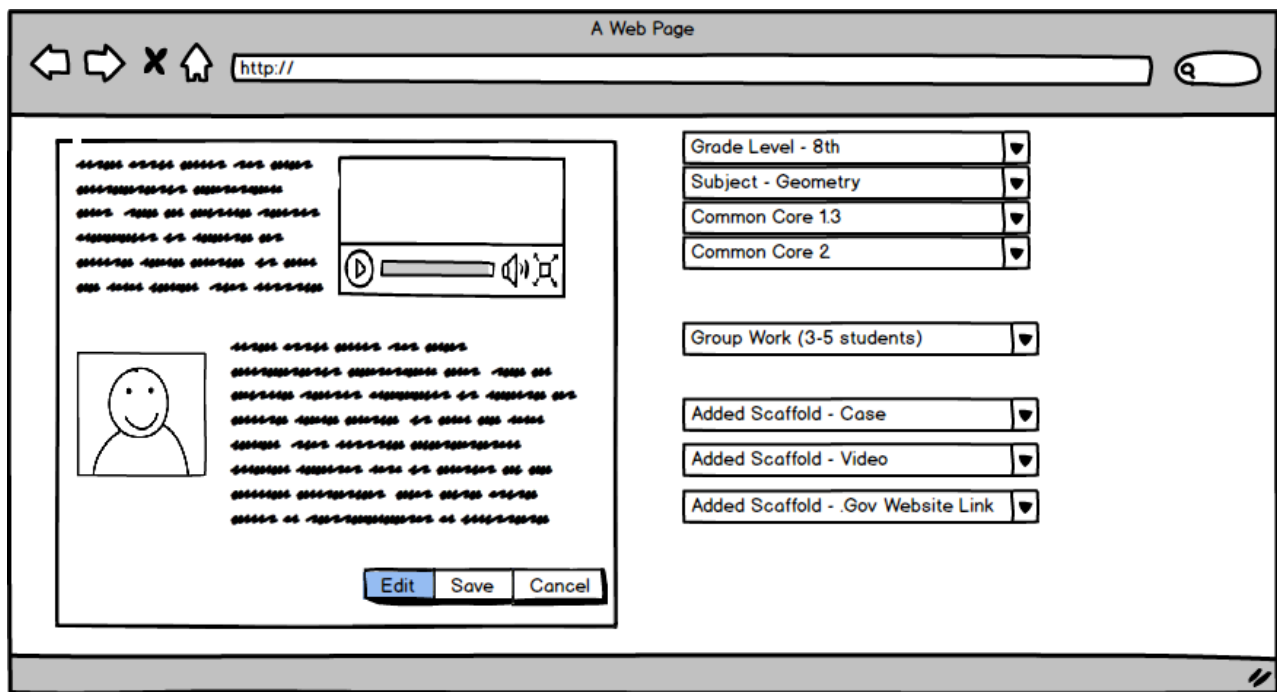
A Web Page

http://

Grade Level - 8th
Subject - Geometry
Common Core 1.3
Common Core 2

Group Work (3-5 students)

Added Scaffold - Case
Added Scaffold - Video
Added Scaffold - .Gov Website Link

Edit Save Cancel